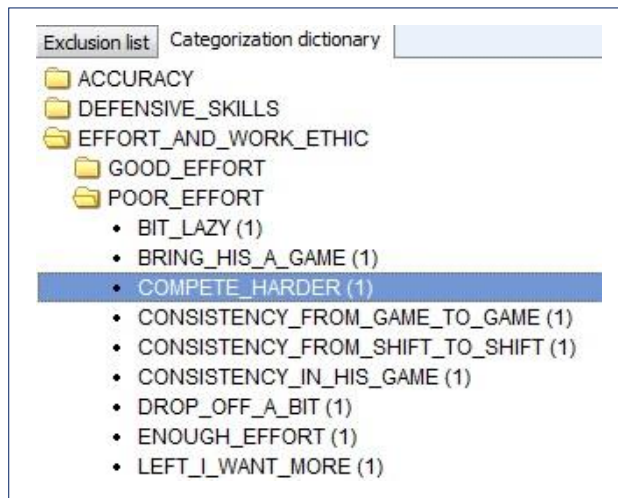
Exclusion list | Categorization dictionary

ACCURACY
DEFENSIVE_SKILLS
EFFORT_AND_WORK_ETHIC
GOOD_EFFORT
POOR_EFFORT
• BIT_LAZY (1)
• BRING_HIS_A_GAME (1)
• COMPETE_HARDER (1)
• CONSISTENCY_FROM_GAME_TO_GAME (1)
• CONSISTENCY_FROM_SHIFT_TO_SHIFT (1)
• CONSISTENCY_IN_HIS_GAME (1)
• DROP_OFF_A_BIT (1)
• ENOUGH_EFFORT (1)
• LEFT_I_WANT_MORE (1)